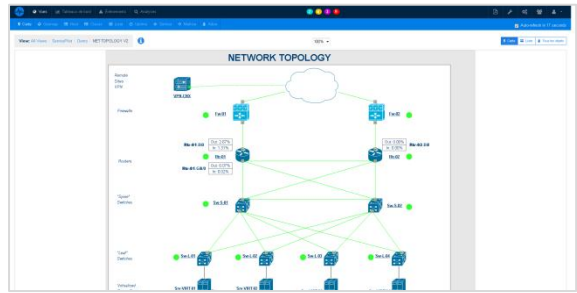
View: All Views | DevicePilot | Demo | NETTOPOLOGY V2

100%

NETWORK TOPOLOGY

Remote Sites VPN

VPN-CNS

Firewalls

Fw-01

Fw-02

Routers

Rtr-01

Rtr-02

Rtr-01-3/0

Rtr-01-1/0/0

Rtr-02-3/0

"Spine" Switches

Sw-S-01

Sw-S-02

"Leaf" Switches

Sw-L-01

Sw-L-02

Sw-L-03

Sw-L-04

Virtualized

Sw-VM1-01

Sw-VM1-02